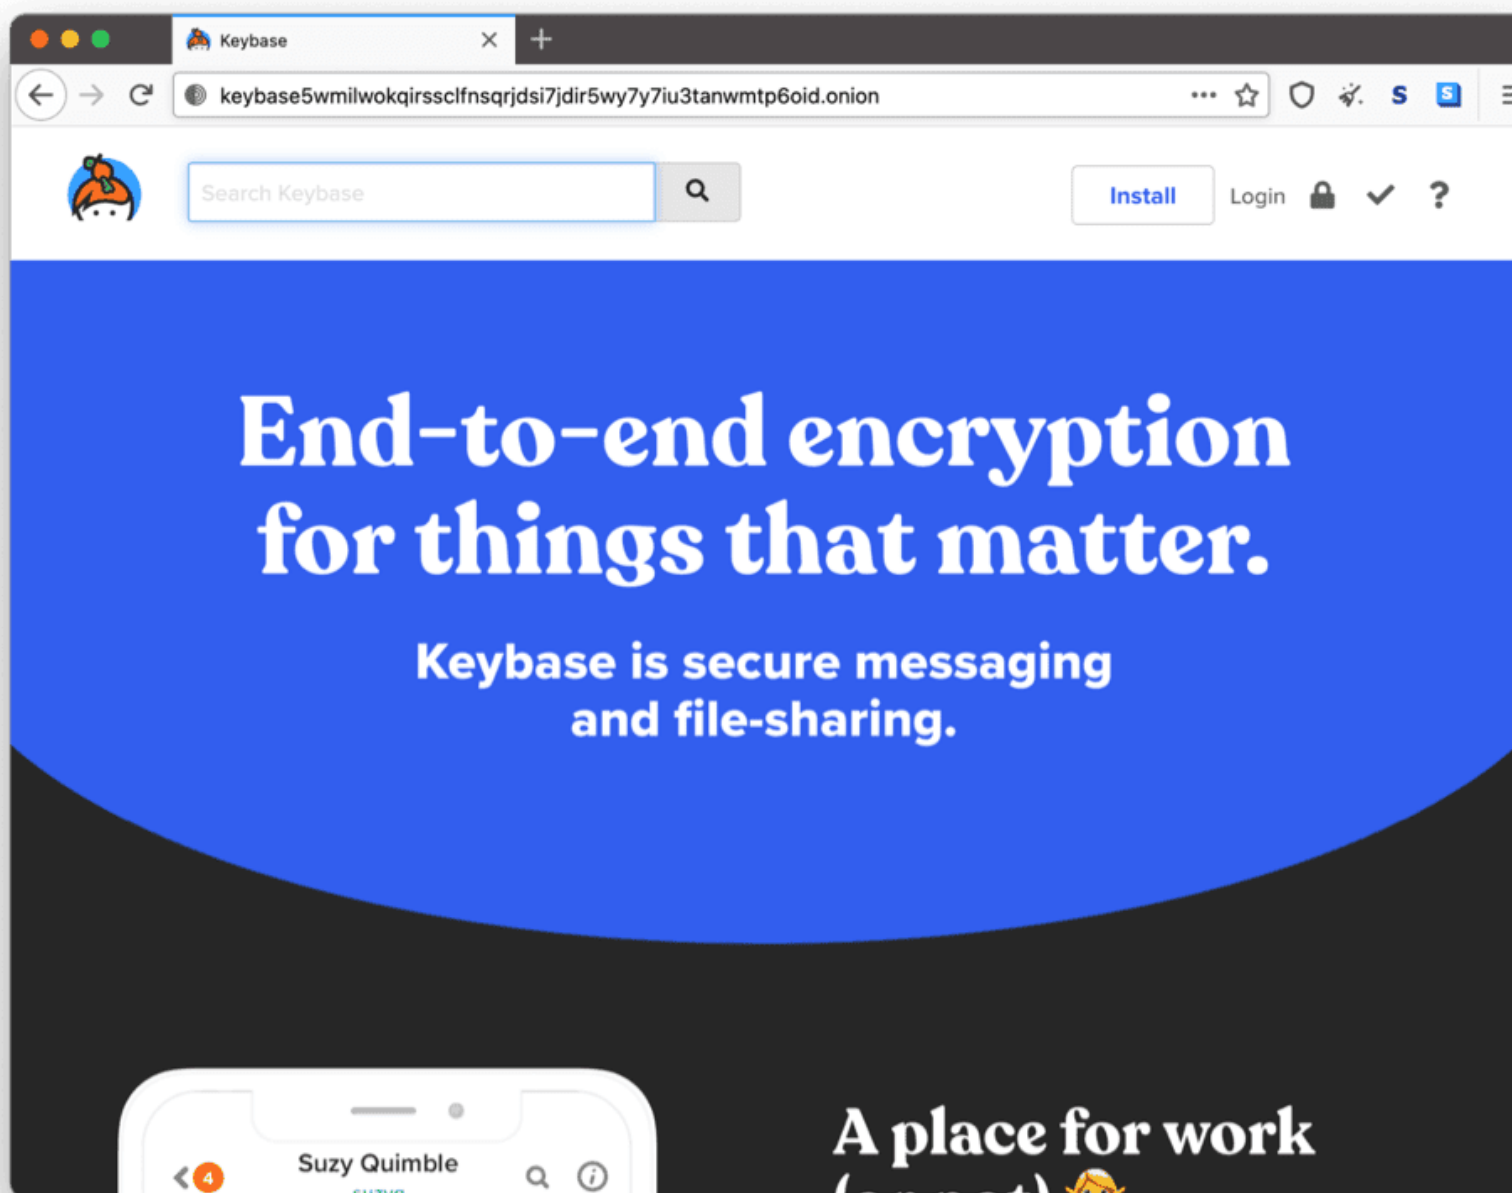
Keybase

keybase5wmilwokqirssclfnsqrjdsi7jdir5wy7y7iu3tanwmtp6oid.onion

Search Keybase

Install Login

End-to-end encryption for things that matter.

Keybase is secure messaging and file-sharing.

4 Suzy Quimble

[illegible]

A place for work

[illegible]